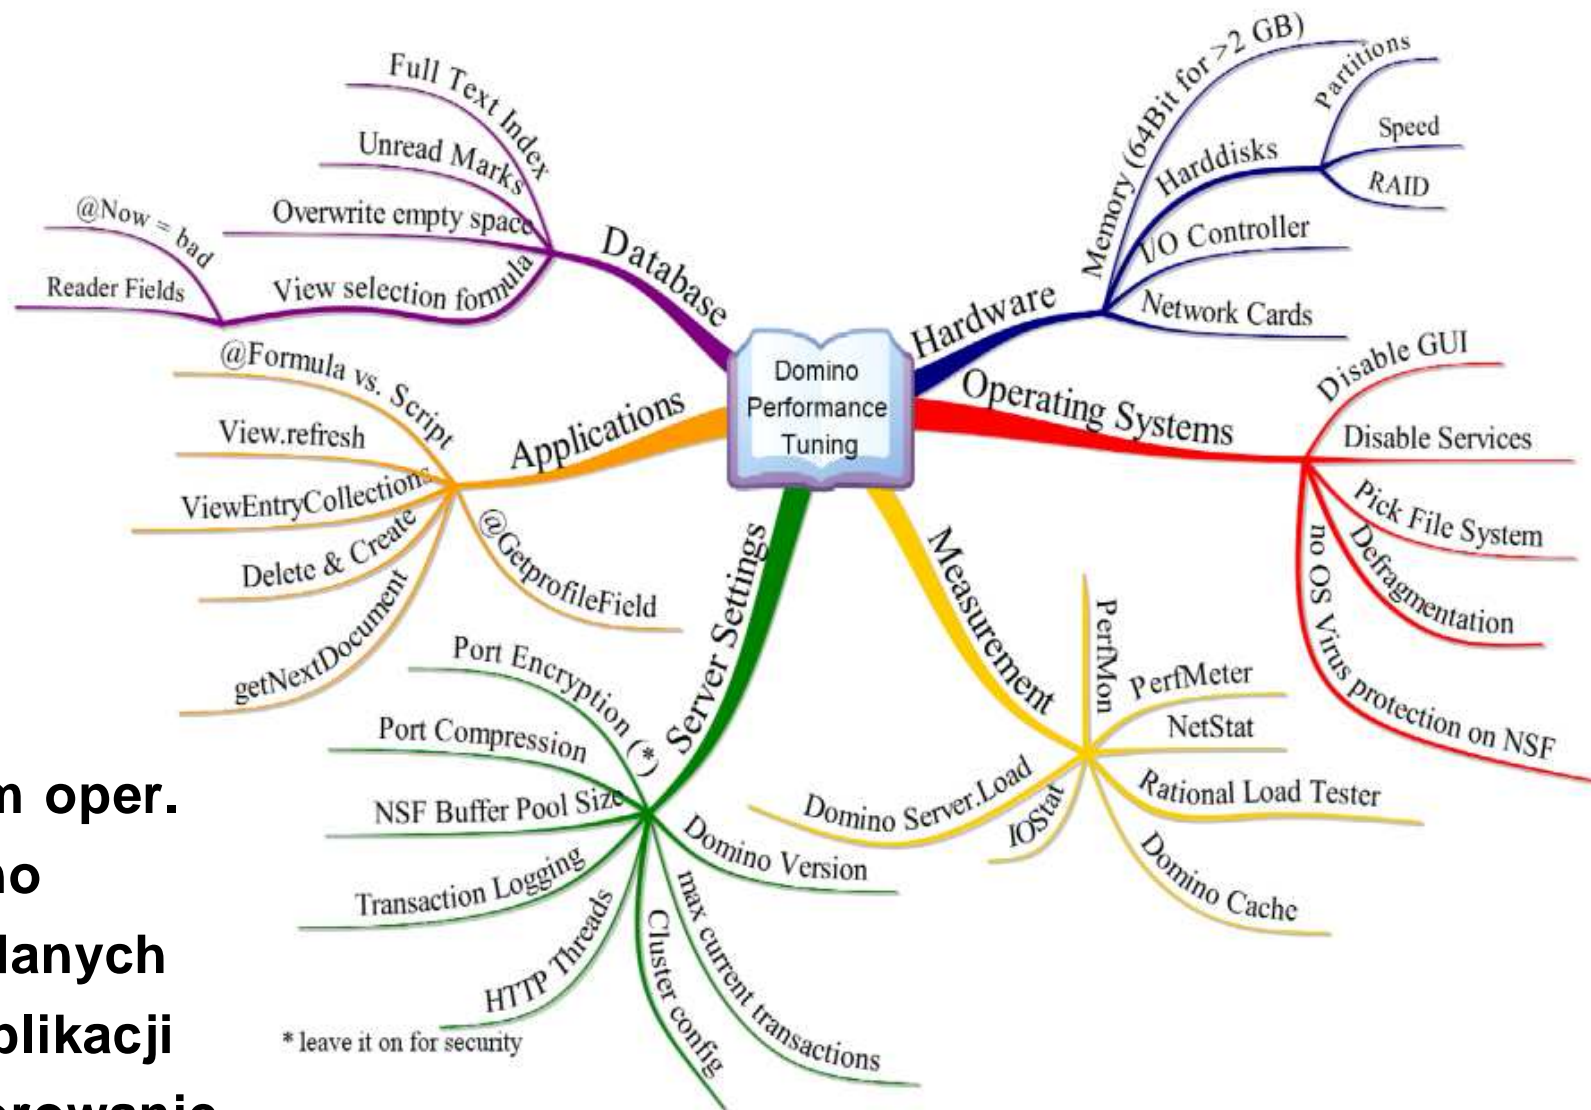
Domino Performance Tuning

Database
Full Text Index
Unread Marks
Overwrite empty space
View selection formula
@Now = bad
Reader Fields

Applications
@Formula vs. Script
View.refresh
ViewEntryCollections
Delete & Create
getNextDocument
@GetprofileField

Server Settings
Port Encryption (*)
Port Compression
NSF Buffer Pool Size
Transaction Logging
HTTP Threads
Cluster config
max current transactions
Domino Version
* leave it on for security

Measurement
PerfMon
PerfMeter
NetStat
Rational Load Tester
Domino Cache
IOStat
Domino Server.Load

Hardware
Memory (64Bit for >2 GB)
Harddisks
Partitions
Speed
RAID
I/O Controller
Network Cards

Operating Systems
Disable GUI
Disable Services
Pick File System
Defragmentation
no OS Virus protection on NSF

m oper.
no
lanych
plikacji
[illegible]